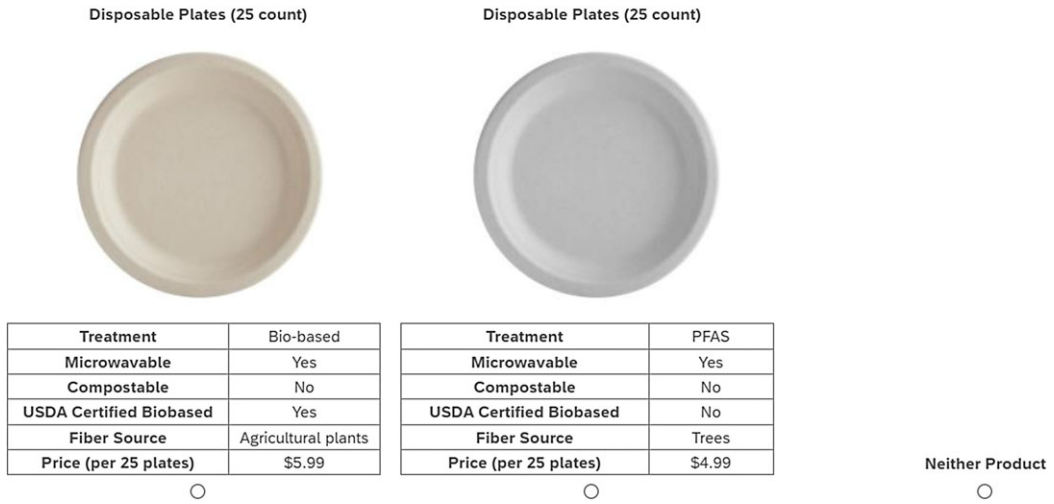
Disposable Plates (25 count)

| Treatment | Bio-based |
|---|---|
| Microwavable | Yes |
| Compostable | No |
| USDA Certified Biobased | Yes |
| Fiber Source | Agricultural plants |
| Price (per 25 plates) | $5.99 |

Disposable Plates (25 count)

| Treatment | PFAS |
|---|---|
| Microwavable | Yes |
| Compostable | No |
| USDA Certified Biobased | No |
| Fiber Source | Trees |
| Price (per 25 plates) | $4.99 |

Neither Product